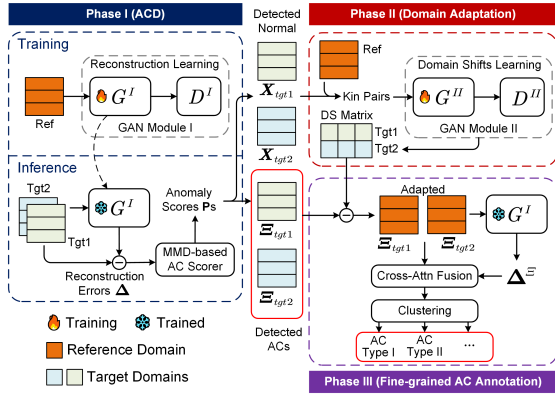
Phase I (ACD)

Training

Reconstruction Learning

Ref

$G^I$

$D^I$

GAN Module I

Inference

Tgt2

Tgt1

$G^I$

Reconstruction Errors $\boldsymbol{\Delta}$

MMD-based AC Scorer

Anomaly Scores $\mathbf{Ps}$

Training

Trained

Reference Domain

Target Domains

Detected Normal

$\boldsymbol{X}_{tgt1}$

$\boldsymbol{X}_{tgt2}$

$\boldsymbol{\Xi}_{tgt1}$

$\boldsymbol{\Xi}_{tgt2}$

Detected ACs

Phase II (Domain Adaptation)

Ref

Kin Pairs

Domain Shifts Learning

$G^{II}$

$D^{II}$

GAN Module II

DS Matrix

Tgt1

Tgt2

Adapted

$\boldsymbol{\Xi}'_{tgt1}$

$\boldsymbol{\Xi}'_{tgt2}$

$G^I$

$\boldsymbol{\Delta}^{\Xi}$

Cross-Attn Fusion

Clustering

AC Type I

AC Type II

...

Phase III (Fine-grained AC Annotation)